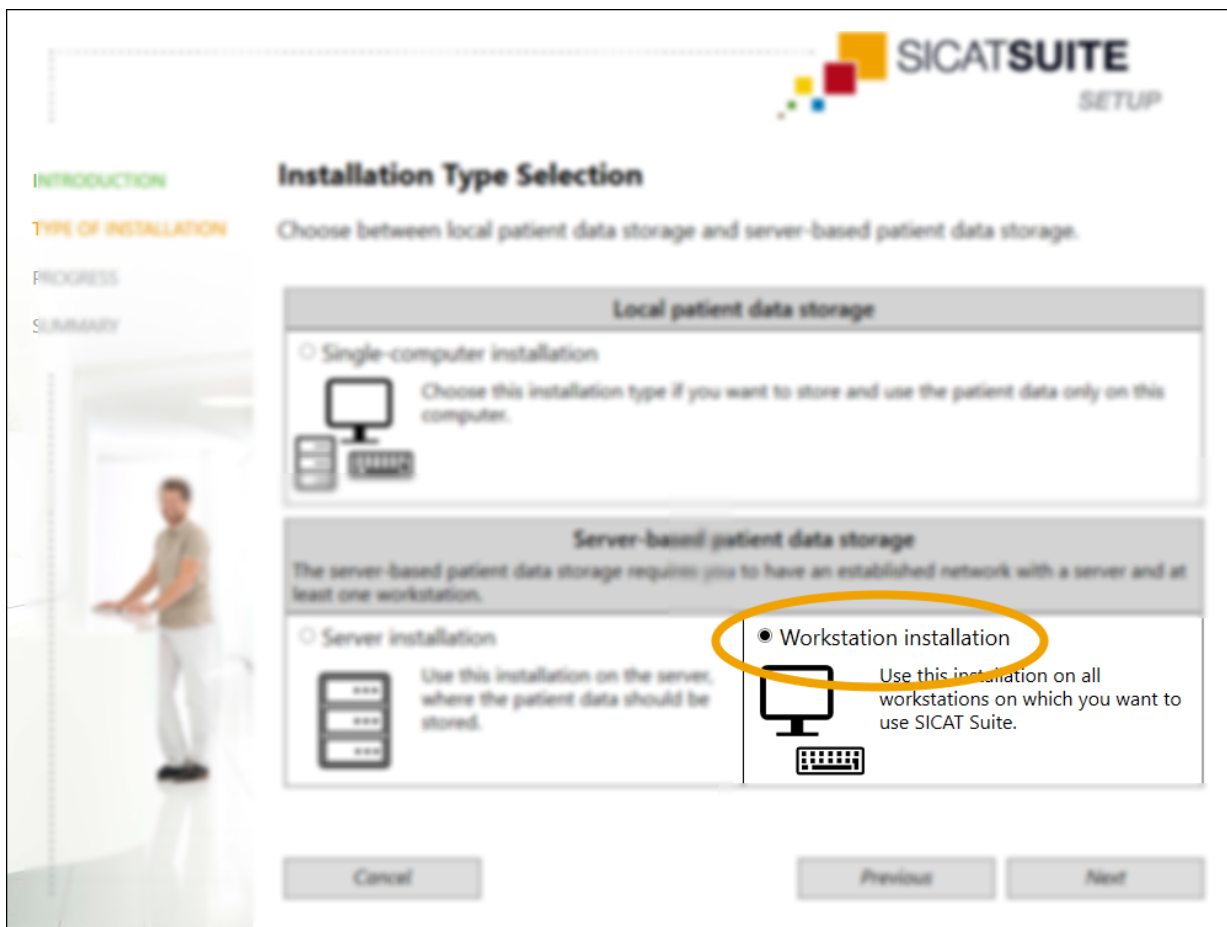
SICATSUITE
SETUP

INTRODUCTION
TYPE OF INSTALLATION
PROGRESS
SUMMARY

Installation Type Selection

Choose between local patient data storage and server-based patient data storage.

Local patient data storage

Single-computer installation

Choose this installation type if you want to store and use the patient data only on this computer.

Server-based patient data storage

The server-based patient data storage requires you to have an established network with a server and at least one workstation.

Server installation

Use this installation on the server, where the patient data should be stored.

Workstation installation

Use this installation on all workstations on which you want to use SICAT Suite.

Cancel

Previous

Next